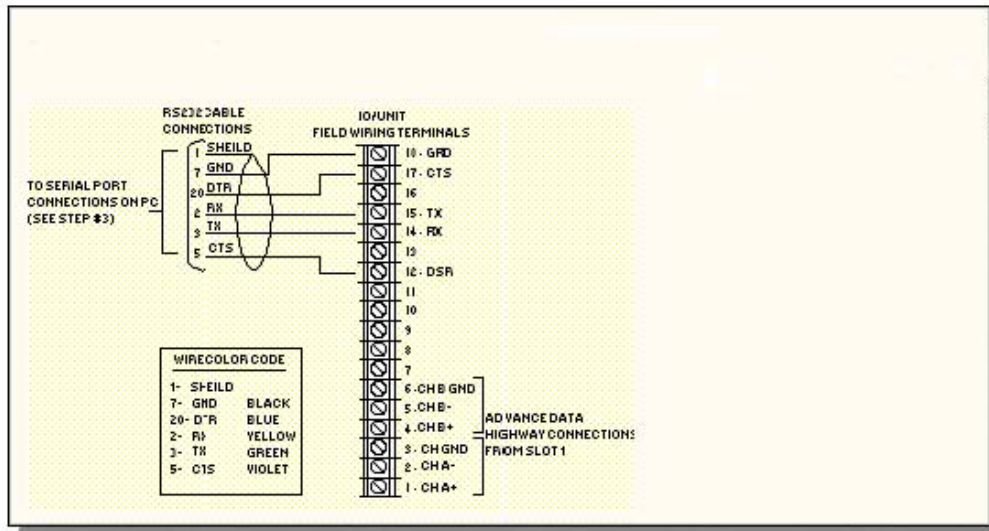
RS232 CABLE CONNECTIONS

IO/UNIT FIELD WIRING TERMINALS

TO SERIAL PORT CONNECTIONS ON PC (SEE STEP #3)

1 SHEILD
7 GND
20 DTR
2 RX
3 TX
5 CTS

18 - GRD
17 - CTS
16
15 - TX
14 - RX
13
12 - DSR
11
10
9
8
7
6 - CHB GND
5 - CHB-
4 - CHB+
3 - CH GND
2 - CHA-
1 - CHA+

ADVANCE DATA HIGHWAY CONNECTIONS FROM SLOT 1

| WIRECOLOR CODE | |
|---|---|
| 1- SHEILD | |
| 7- GND | BLACK |
| 20- DTR | BLUE |
| 2- RX | YELLOW |
| 3- TX | GREEN |
| 5- CTS | VIOLET |